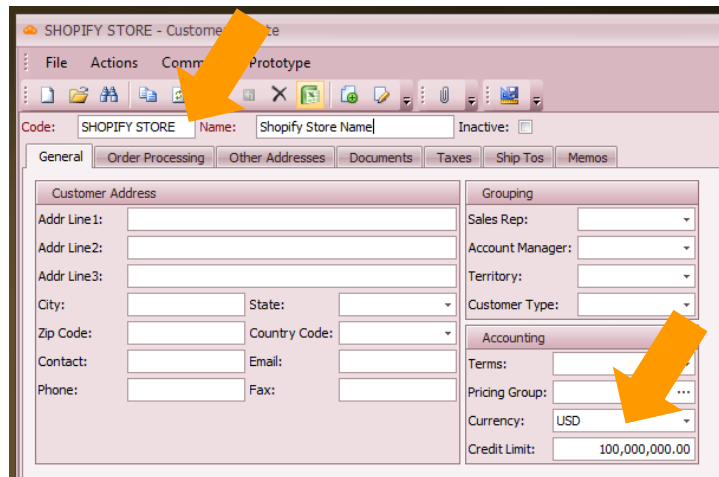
SHOPIFY STORE - Custome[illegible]te

File Actions Comm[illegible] Prototype

Code: SHOPIFY STORE Name: Shopify Store Name Inactive:

General Order Processing Other Addresses Documents Taxes Ship Tos Memos

Customer Address

Addr Line1:

Addr Line2:

Addr Line3:

City:

State:

Zip Code:

Country Code:

Contact:

Email:

Phone:

Fax:

Grouping

Sales Rep:

Account Manager:

Territory:

Customer Type:

Accounting

Terms:

Pricing Group:

Currency: USD

Credit Limit: 100,000,000.00